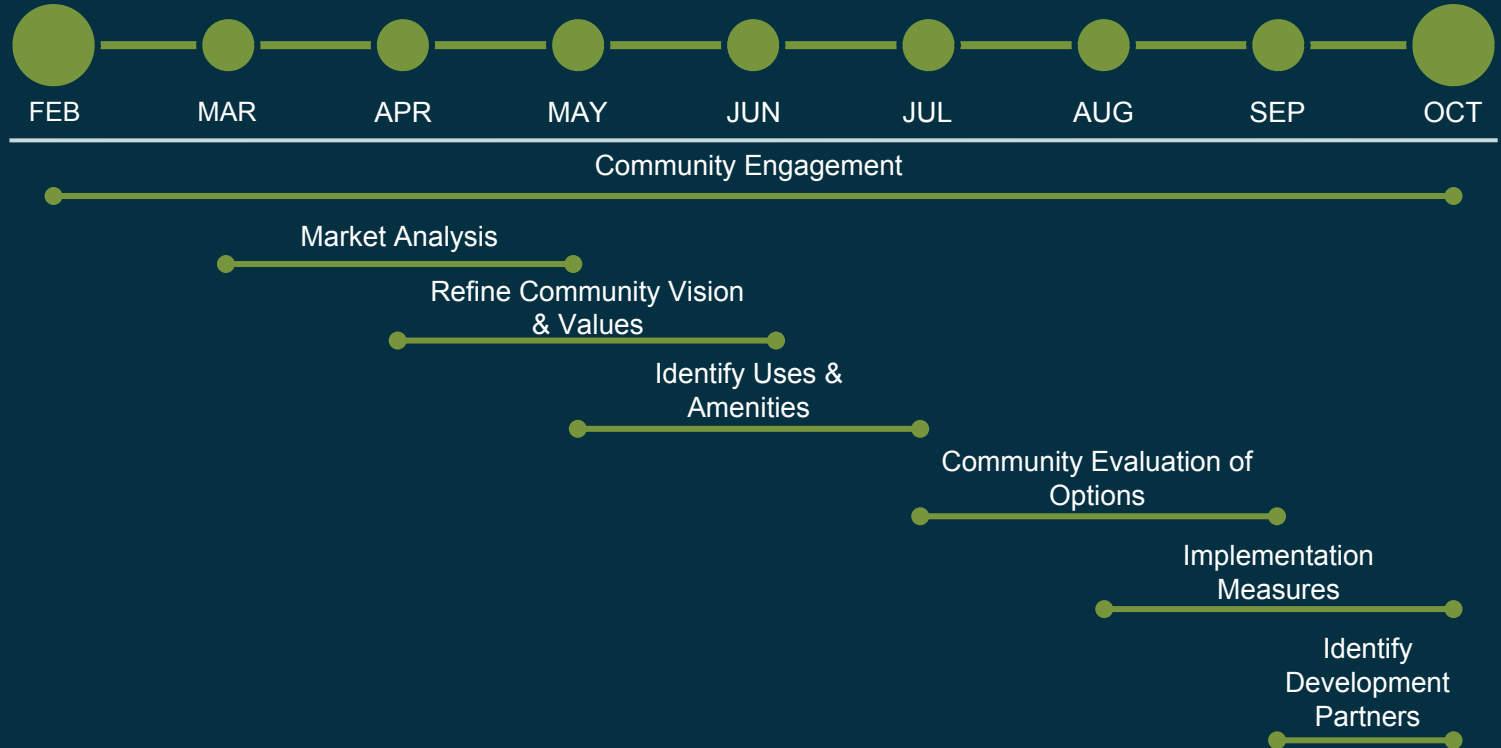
FEB MAR APR MAY JUN JUL AUG SEP OCT

Community Engagement

Market Analysis

Refine Community Vision & Values

Identify Uses & Amenities

Community Evaluation of Options

Implementation Measures

Identify Development Partners